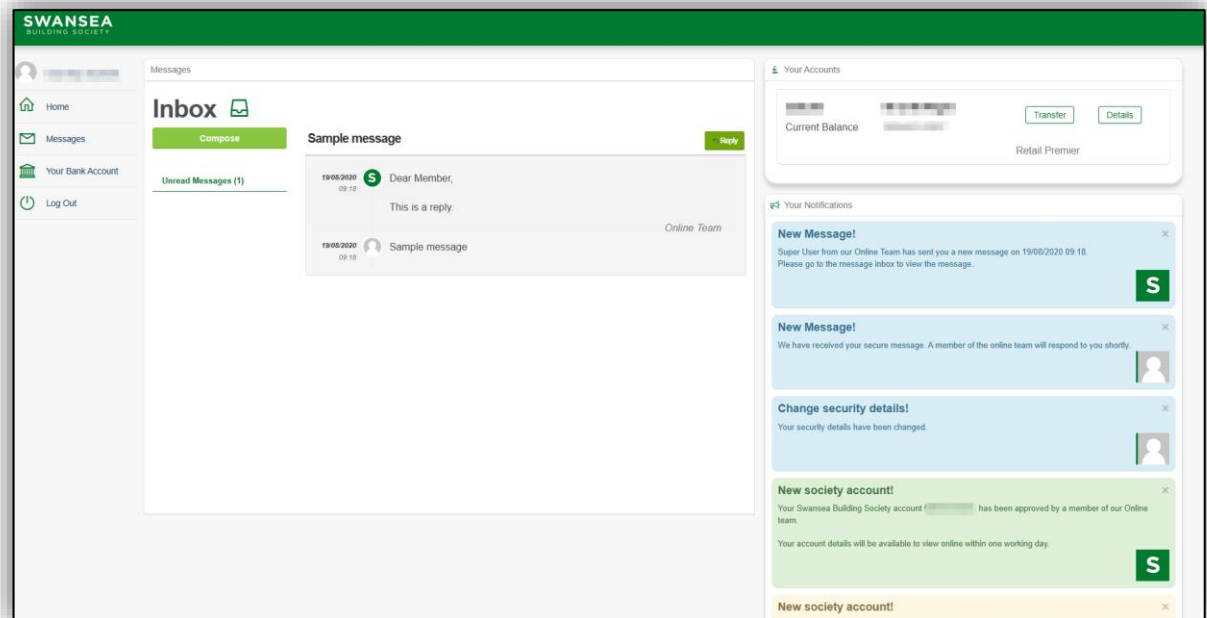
SWANSEA
BUILDING SOCIETY

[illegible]

Home

Messages

Your Bank Account

Log Out

Messages

Inbox

Compose

Unread Messages (1)

Sample message

Reply

19/08/2020
09:18

S

Dear Member,

This is a reply.

Online Team

19/08/2020
09:18

Sample message

£ Your Accounts

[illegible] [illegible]

Current Balance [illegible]

Transfer

Details

Retail Premier

Your Notifications

New Message!

×

Super User from our Online Team has sent you a new message on 19/08/2020 09:18.
Please go to the message inbox to view the message.

S

New Message!

×

We have received your secure message. A member of the online team will respond to you shortly.

Change security details!

×

Your security details have been changed.

New society account!

×

Your Swansea Building Society account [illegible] has been approved by a member of our Online team.

Your account details will be available to view online within one working day.

S

New society account!

×